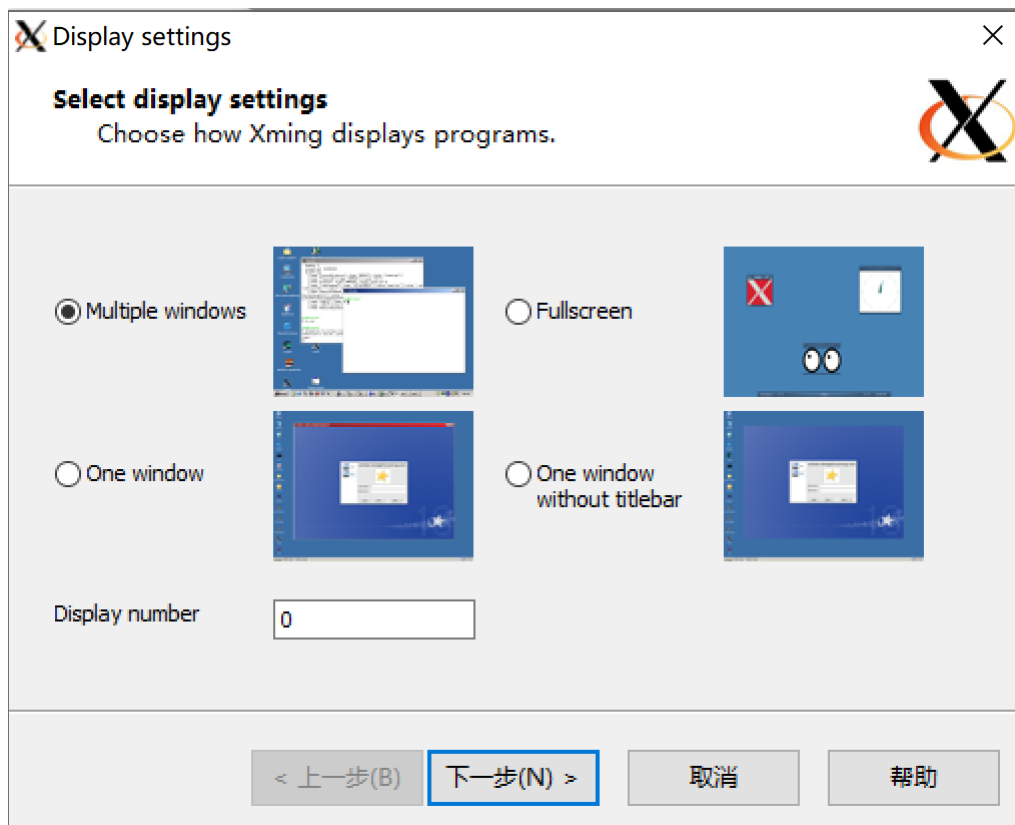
Display settings

Select display settings
Choose how Xming displays programs.

Multiple windows

Fullscreen

One window

One window without titlebar

Display number
0

< 上一步(B)
下一步(N) >
取消
帮助